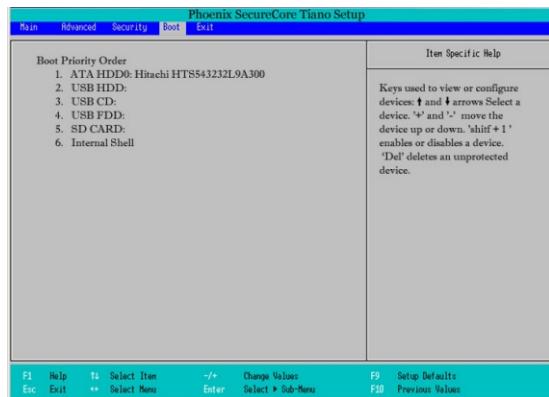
Phoenix SecureCore Tiano Setup

Main Advanced Security Boot Exit

Boot Priority Order
1. ATA HDD0: Hitachi HTS543232L9A300
2. USB HDD:
3. USB CD:
4. USB FDD:
5. SD CARD:
6. Internal Shell

Item Specific Help

Keys used to view or configure devices: ↑ and ↓ arrows Select a device. '+' and '-' move the device up or down. 'shitf + 1 ' enables or disables a device. 'Del' deletes an unprotected device.

F1 Help ↑↓ Select Item -/+ Change Values F9 Setup Defaults
Esc Exit ↔ Select Menu Enter Select ▶ Sub-Menu F10 Previous Values